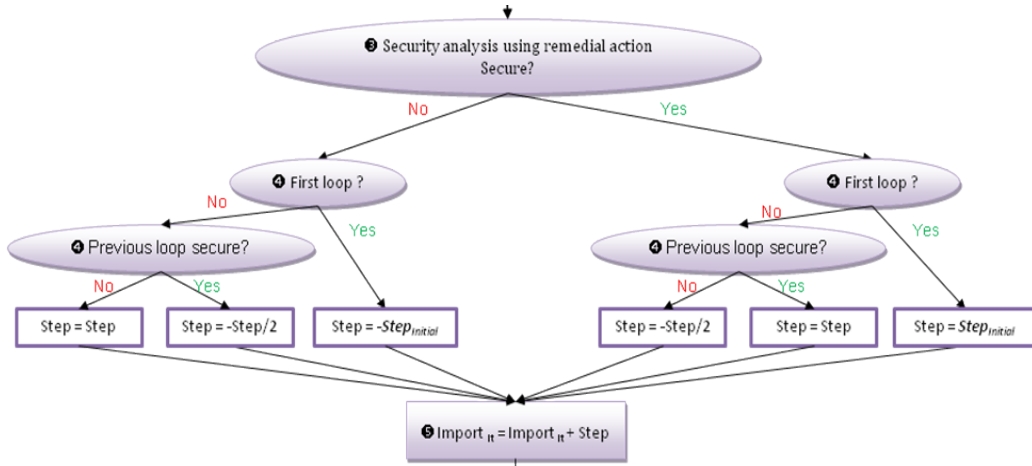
❸ Security analysis using remedial action Secure?

No

Yes

❹ First loop ?

No

Yes

❹ Previous loop secure?

No

Yes

Step = Step

Step = -Step/2

Step = -$Step_{initial}$

❹ First loop ?

No

Yes

❹ Previous loop secure?

No

Yes

Step = -Step/2

Step = Step

Step = $Step_{initial}$

❺ Import $_{It}$ = Import $_{It}$ + Step